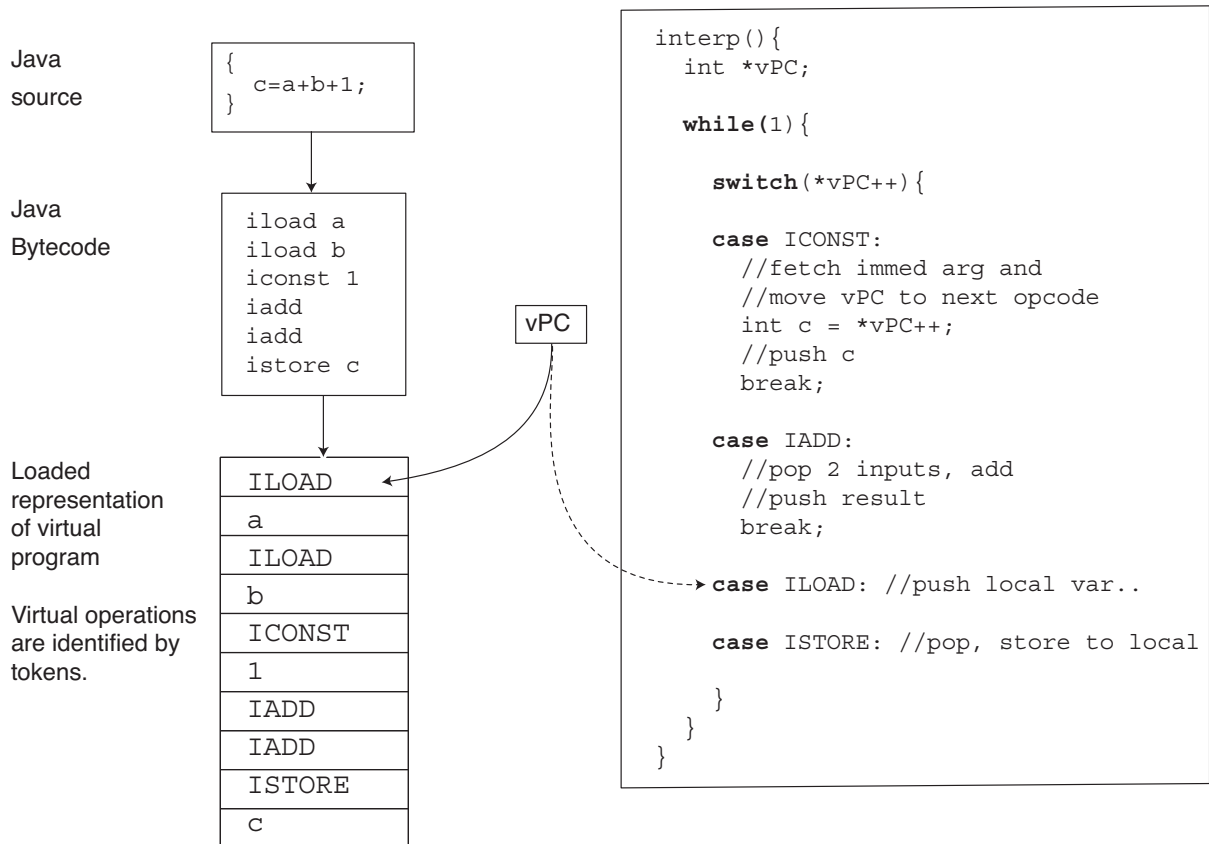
Java
source

{
c=a+b+1;
}

Java
Bytecode

iload a
iload b
iconst 1
iadd
iadd
istore c

vPC

Loaded representation of virtual program

Virtual operations are identified by tokens.

| ILOAD |
|---|
| a |
| ILOAD |
| b |
| ICONST |
| 1 |
| IADD |
| IADD |
| ISTORE |
| c |

interp(){
int *vPC;

while(1){

switch(*vPC++){

case ICONST:
//fetch immed arg and
//move vPC to next opcode
int c = *vPC++;
//push c
break;

case IADD:
//pop 2 inputs, add
//push result
break;

case ILOAD: //push local var..

case ISTORE: //pop, store to local

}
}
}